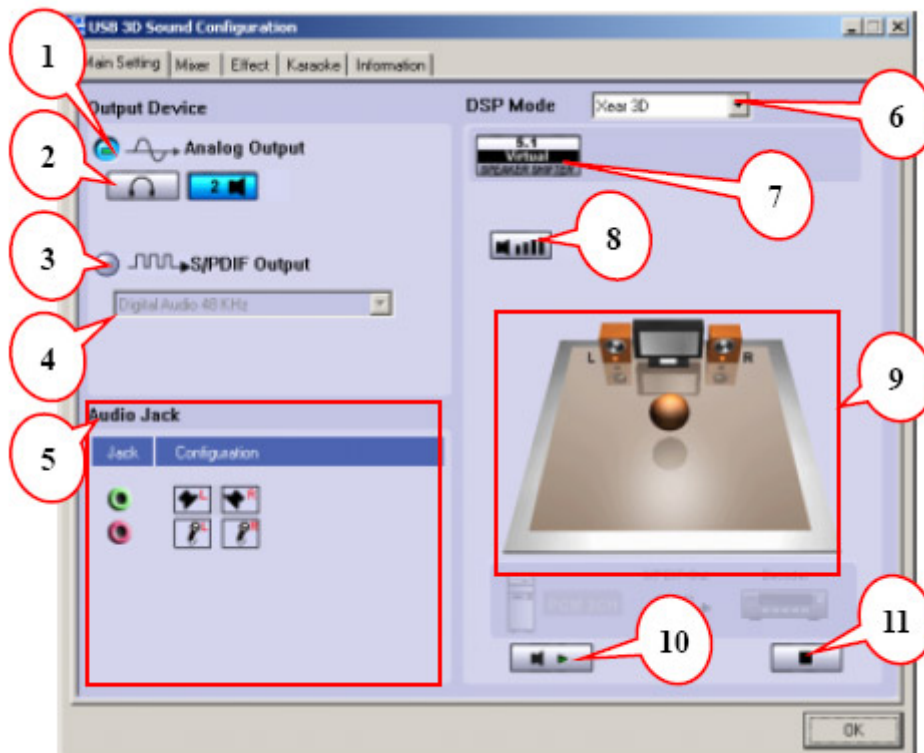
USB 3D Sound Configuration

Main Setting | Mixer | Effect | Karaoke | Information

Output Device

Analog Output

2

S/PDIF Output

Digital Audio 48 KHz

Audio Jack

| Jack | Configuration |
|---|---|
| | L R |
| | L R |

DSP Mode

Xear 3D

5.1
Virtual
SPEAKER SHIFTER

L R

OK

1
2
3
4
5
6
7
8
9
10
11